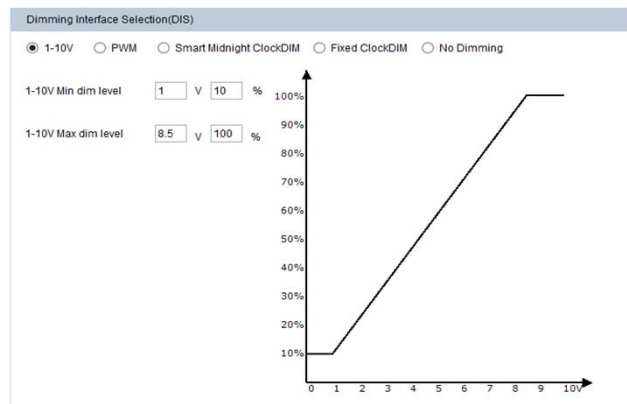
Dimming Interface Selection(DIS)

1-10V PWM Smart Midnight ClockDIM Fixed ClockDIM No Dimming

1-10V Min dim level 1 V 10 %

1-10V Max dim level 8.5 V 100 %

100%
90%
80%
70%
60%
50%
40%
30%
20%
10%

0 1 2 3 4 5 6 7 8 9 10V